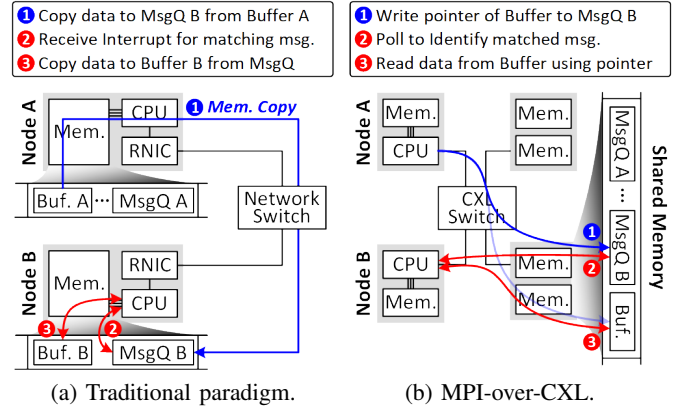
1 Copy data to MsgQ B from Buffer A
2 Receive Interrupt for matching msg.
3 Copy data to Buffer B from MsgQ

Node A
Mem.
CPU
1 Mem. Copy
RNIC
Buf. A ··· MsgQ A
Network Switch
Node B
Mem.
RNIC
CPU
3
2
Buf. B
MsgQ B

(a) Traditional paradigm.

1 Write pointer of Buffer to MsgQ B
2 Poll to Identify matched msg.
3 Read data from Buffer using pointer

Node A
Mem.
CPU
Mem.
Mem.
CXL Switch
Node B
CPU
Mem.
Mem.
Mem.
Shared Memory
MsgQ A
···
MsgQ B
Buf.
1
2
3

(b) MPI-over-CXL.